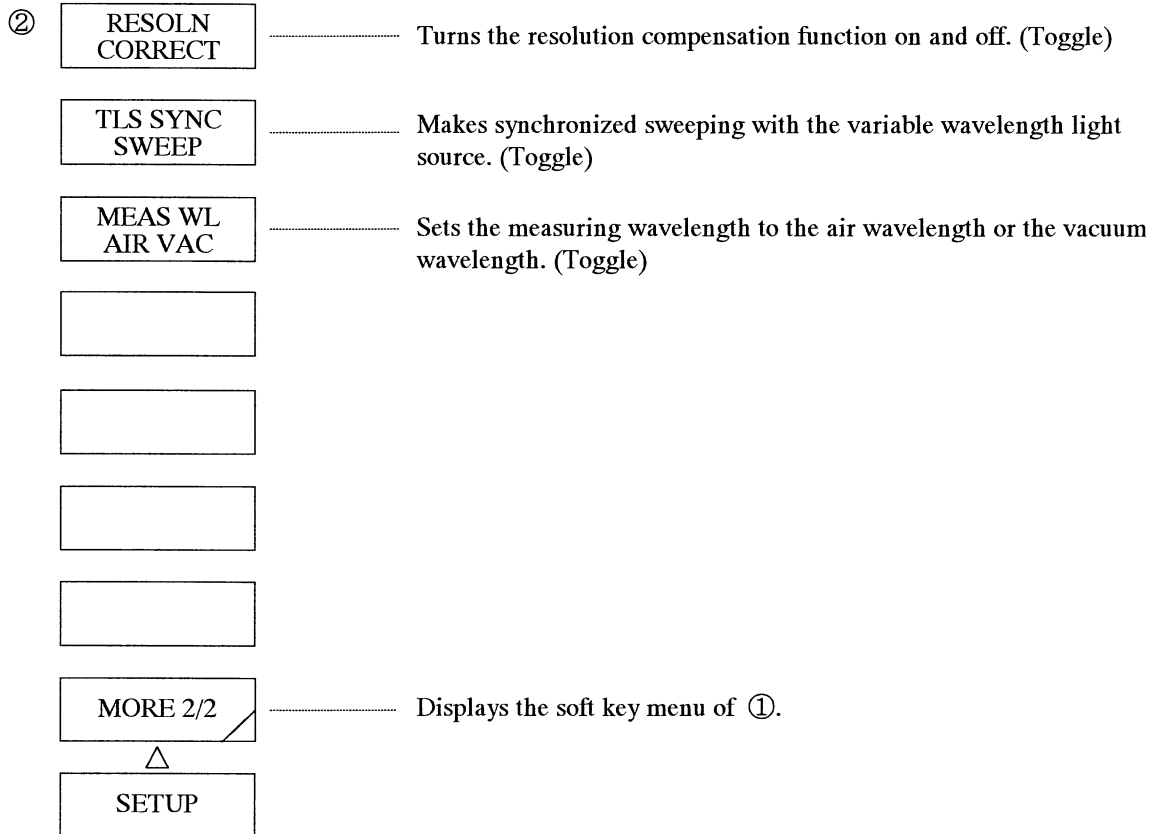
②

RESOLN CORRECT — Turns the resolution compensation function on and off. (Toggle)

TLS SYNC SWEEP — Makes synchronized sweeping with the variable wavelength light source. (Toggle)

MEAS WL AIR VAC — Sets the measuring wavelength to the air wavelength or the vacuum wavelength. (Toggle)

MORE 2/2 — Displays the soft key menu of ①.

△

SETUP